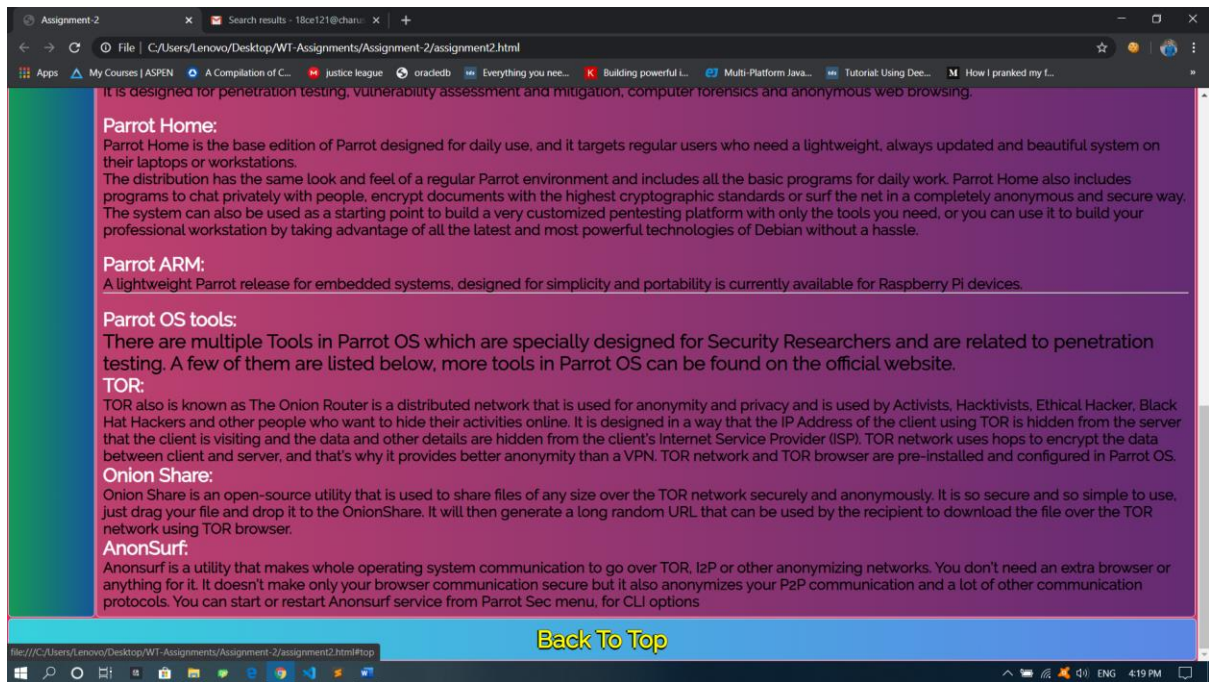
Assignment-2
Search results - 18ce121@charu
File | C:/Users/Lenovo/Desktop/WT-Assignments/Assignment-2/assignment2.html
Apps My Courses | ASPEN A Compilation of C... justice league oracledb Everything you nee... Building powerful i... Multi-Platform Java... Tutorial: Using Dee... How I pranked my f...

It is designed for penetration testing, vulnerability assessment and mitigation, computer forensics and anonymous web browsing.

Parrot Home:
Parrot Home is the base edition of Parrot designed for daily use, and it targets regular users who need a lightweight, always updated and beautiful system on their laptops or workstations.
The distribution has the same look and feel of a regular Parrot environment and includes all the basic programs for daily work. Parrot Home also includes programs to chat privately with people, encrypt documents with the highest cryptographic standards or surf the net in a completely anonymous and secure way. The system can also be used as a starting point to build a very customized pentesting platform with only the tools you need, or you can use it to build your professional workstation by taking advantage of all the latest and most powerful technologies of Debian without a hassle.

Parrot ARM:
A lightweight Parrot release for embedded systems, designed for simplicity and portability is currently available for Raspberry Pi devices.

Parrot OS tools:
There are multiple Tools in Parrot OS which are specially designed for Security Researchers and are related to penetration testing. A few of them are listed below, more tools in Parrot OS can be found on the official website.
TOR:
TOR also is known as The Onion Router is a distributed network that is used for anonymity and privacy and is used by Activists, Hacktivists, Ethical Hacker, Black Hat Hackers and other people who want to hide their activities online. It is designed in a way that the IP Address of the client using TOR is hidden from the server that the client is visiting and the data and other details are hidden from the client's Internet Service Provider (ISP). TOR network uses hops to encrypt the data between client and server, and that's why it provides better anonymity than a VPN. TOR network and TOR browser are pre-installed and configured in Parrot OS.
Onion Share:
Onion Share is an open-source utility that is used to share files of any size over the TOR network securely and anonymously. It is so secure and so simple to use, just drag your file and drop it to the OnionShare. It will then generate a long random URL that can be used by the recipient to download the file over the TOR network using TOR browser.
AnonSurf:
Anonsurf is a utility that makes whole operating system communication to go over TOR, I2P or other anonymizing networks. You don't need an extra browser or anything for it. It doesn't make only your browser communication secure but it also anonymizes your P2P communication and a lot of other communication protocols. You can start or restart Anonsurf service from Parrot Sec menu, for CLI options

Back To Top

file:///C:/Users/Lenovo/Desktop/WT-Assignments/Assignment-2/assignment2.html#top
ENG 4:19 PM